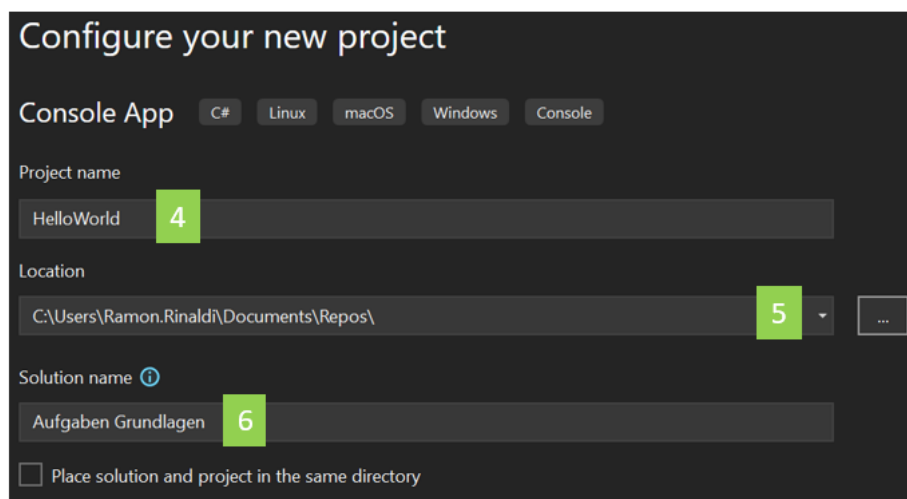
Configure your new project

Console App C# Linux macOS Windows Console

Project name

HelloWorld 4

Location

C:\Users\Ramon.Rinaldi\Documents\Repos\ 5 ...

Solution name

Aufgaben Grundlagen 6

Place solution and project in the same directory